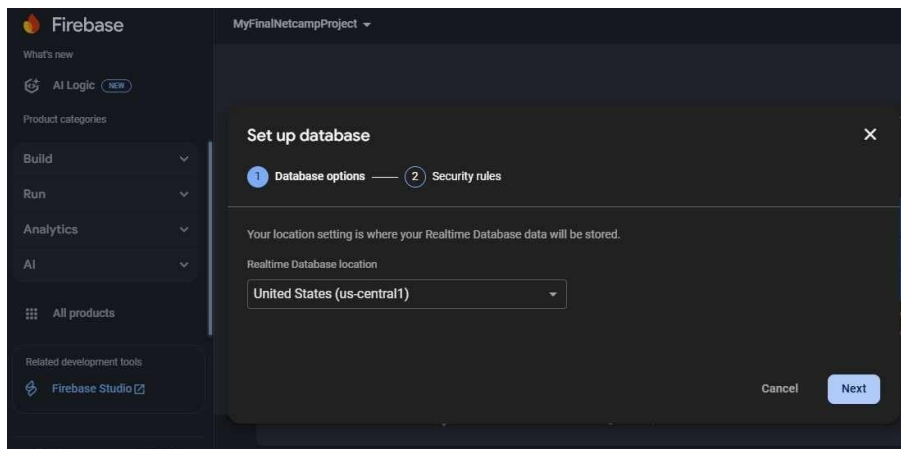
Firebase

What's new

AI Logic NEW

Product categories

Build

Run

Analytics

AI

All products

Related development tools

Firebase Studio

MyFinalNetcampProject

Set up database

1 Database options 2 Security rules

Your location setting is where your Realtime Database data will be stored.

Realtime Database location

United States (us-central1)

Cancel

Next